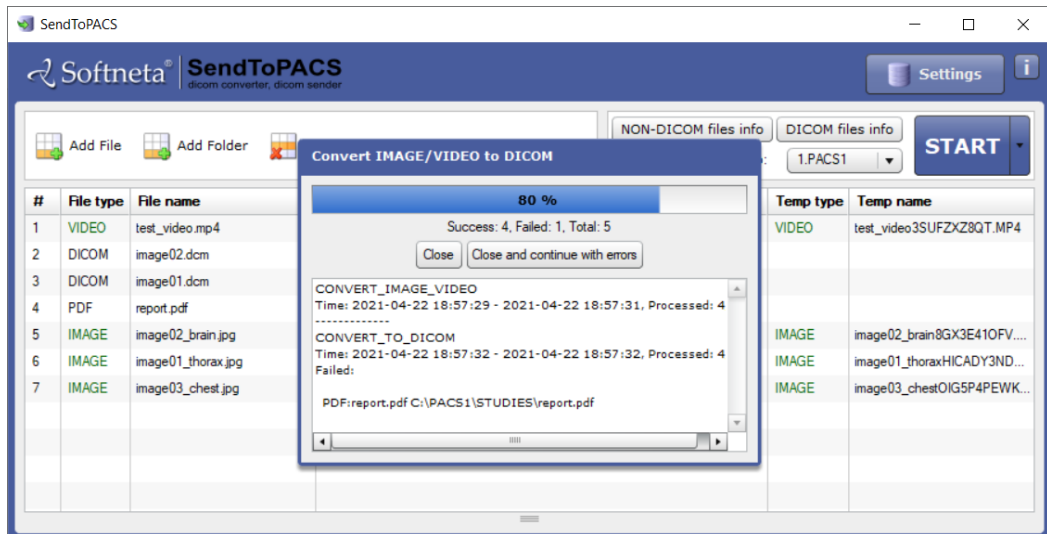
SendToPACS

Softneta® SendToPACS dicom converter, dicom sender

Settings

i

Add File Add Folder

NON-DICOM files info DICOM files info

START

1.PACS1

Convert IMAGE/VIDEO to DICOM

80 %

Success: 4, Failed: 1, Total: 5

Close Close and continue with errors

CONVERT_IMAGE_VIDEO
Time: 2021-04-22 18:57:29 - 2021-04-22 18:57:31, Processed: 4
-------------
CONVERT_TO_DICOM
Time: 2021-04-22 18:57:32 - 2021-04-22 18:57:32, Processed: 4
Failed:

PDF:report.pdf C:\PACS1\STUDIES\report.pdf

| # | File type | File name | Temp type | Temp name |
|---|---|---|---|---|
| 1 | VIDEO | test_video.mp4 | VIDEO | test_video3SUFZXZ8QT.MP4 |
| 2 | DICOM | image02.dcm | | |
| 3 | DICOM | image01.dcm | | |
| 4 | PDF | report.pdf | | |
| 5 | IMAGE | image02_brain.jpg | IMAGE | image02_brain8GX3E41OFV.... |
| 6 | IMAGE | image01_thorax.jpg | IMAGE | image01_thoraxHICADY3ND... |
| 7 | IMAGE | image03_chest.jpg | IMAGE | image03_chestOIG5P4PEWK... |